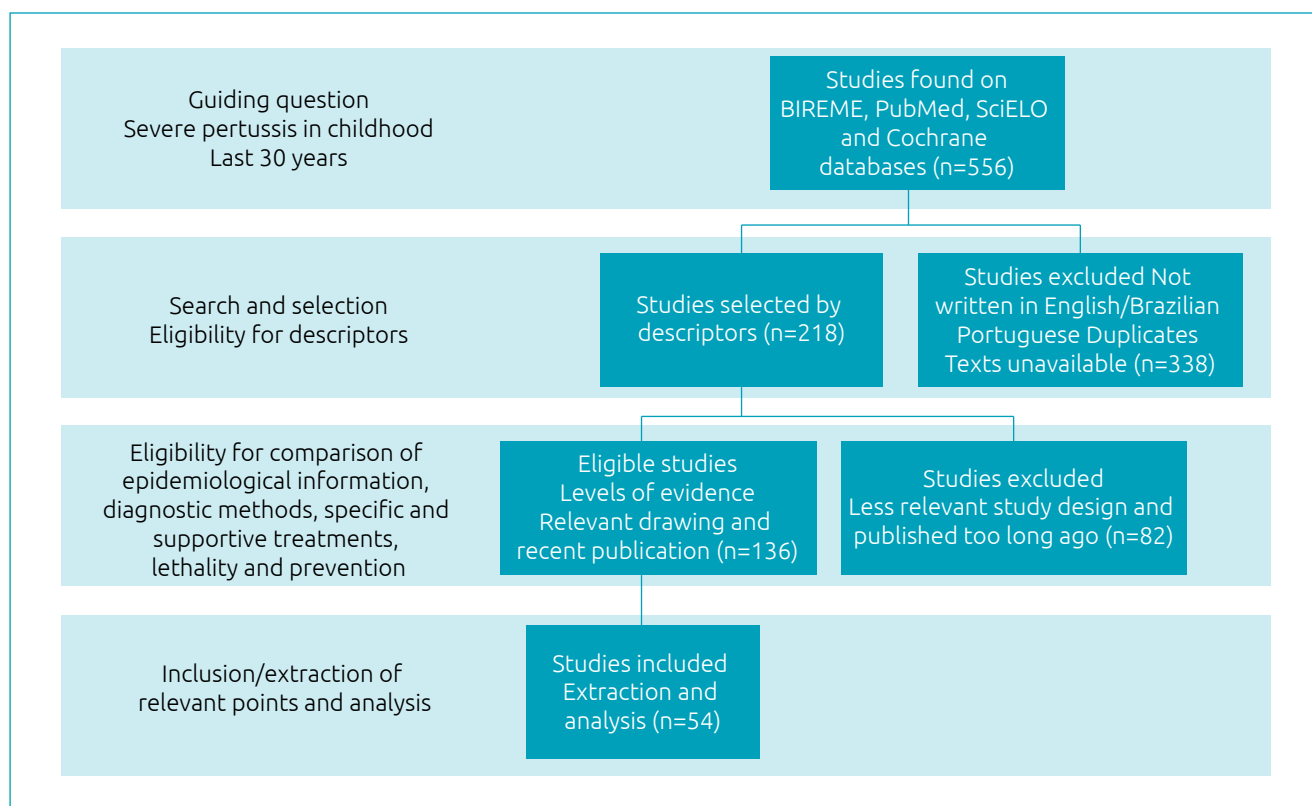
Guiding question
Severe pertussis in childhood
Last 30 years

Studies found on BIREME, PubMed, SciELO and Cochrane databases (n=556)

Search and selection
Eligibility for descriptors

Studies selected by descriptors (n=218)

Studies excluded Not written in English/Brazilian Portuguese Duplicates Texts unavailable (n=338)

Eligibility for comparison of epidemiological information, diagnostic methods, specific and supportive treatments, lethality and prevention

Eligible studies
Levels of evidence
Relevant drawing and recent publication (n=136)

Studies excluded
Less relevant study design and published too long ago (n=82)

Inclusion/extraction of relevant points and analysis

Studies included
Extraction and analysis (n=54)